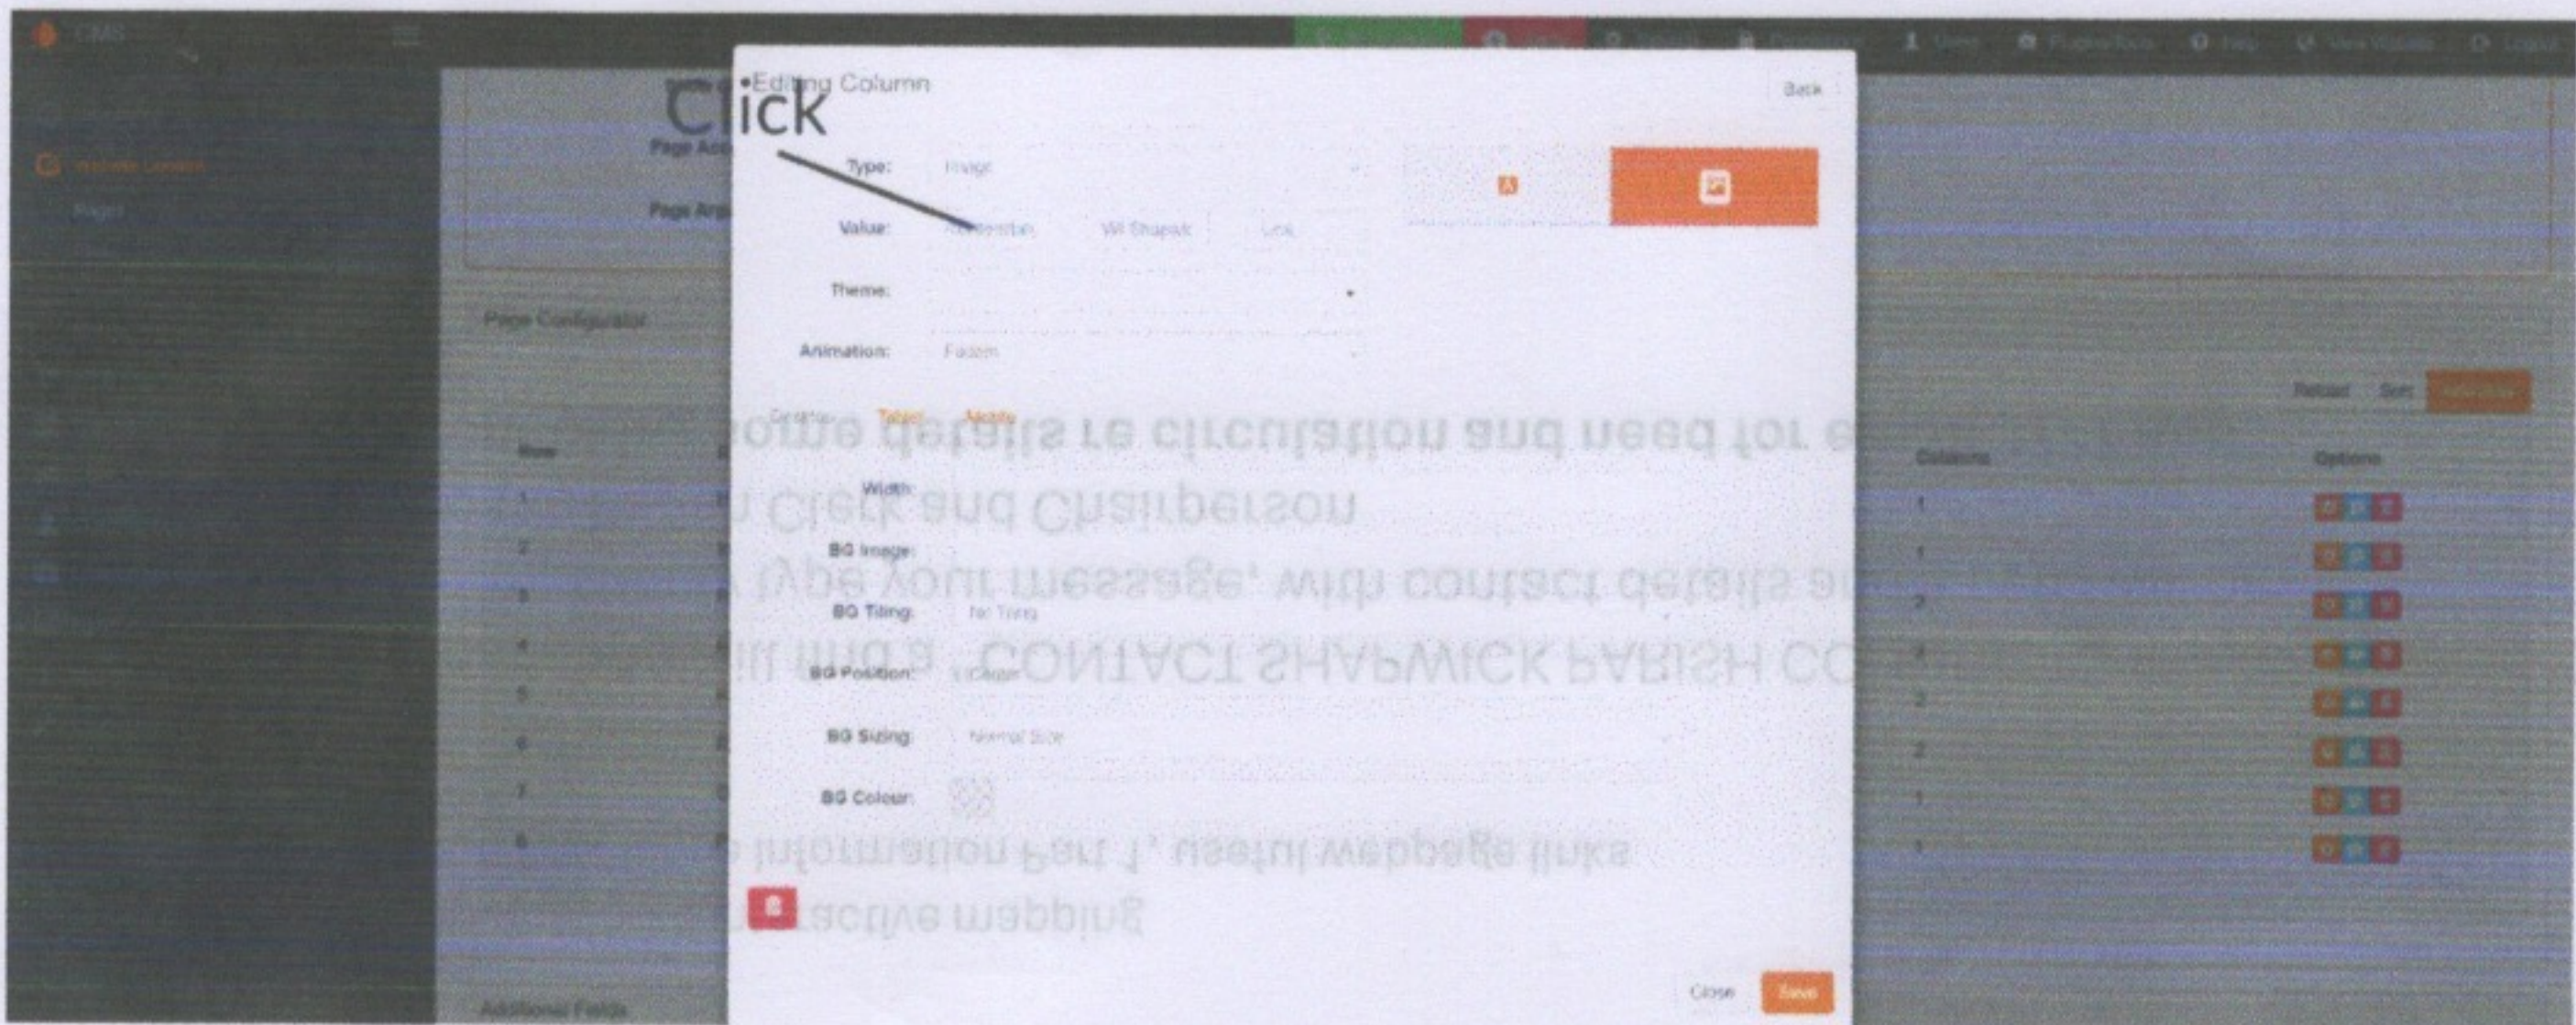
CMS

Website Content

Pages

Page Acc

Page Arg

Page Configurator

Row

1
2
3
4
5
6
7
8

Columns

1
1
2
2
2
2
1
1

Options

Reload Sort

Additional Fields

Editing Column

Click

Back

Type: Image

Value: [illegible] Wil Shapwik Link

Theme:

Animation: Fadein

Desktop Tablet Mobile

Width:

BG Image:

BG Tiling: No Tiling

BG Position: Center

BG Sizing: Normal Size

BG Colour:

Close Save

some details re circulation and need for e
Clerk and Chairperson
type your message', with contact details a
will find a 'CONTACT SHAPWICK PARISH CO
information Part 1', useful webpage links
interactive mapping